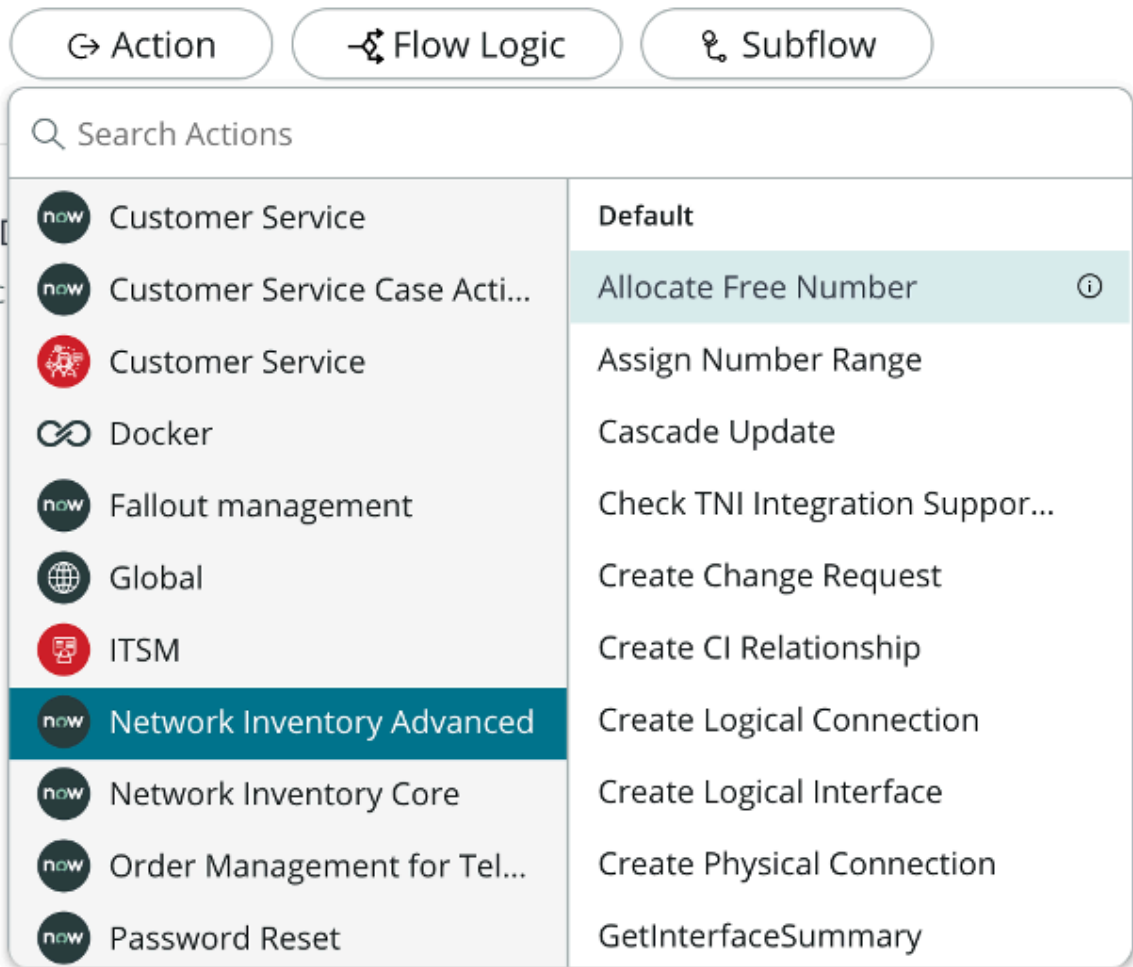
Action Flow Logic Subflow

Search Actions

now Customer Service
now Customer Service Case Acti...
Customer Service
Docker
now Fallout management
Global
ITSM
now Network Inventory Advanced
now Network Inventory Core
now Order Management for Tel...
now Password Reset

Default
Allocate Free Number
Assign Number Range
Cascade Update
Check TNI Integration Suppor...
Create Change Request
Create CI Relationship
Create Logical Connection
Create Logical Interface
Create Physical Connection
GetInterfaceSummary